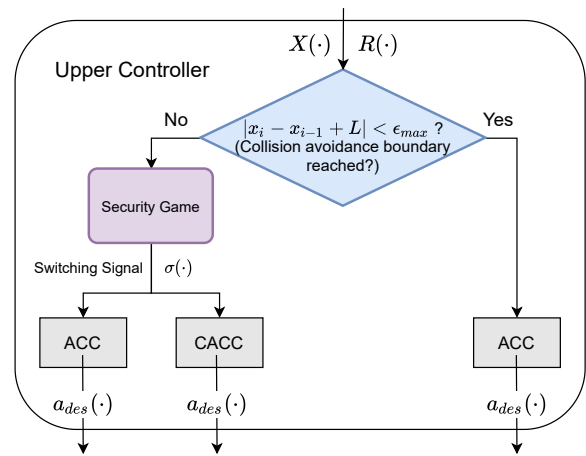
$X(\cdot)$ $R(\cdot)$

Upper Controller

No

$|x_i - x_{i-1} + L| < \epsilon_{max}$ ?
(Collision avoidance boundary reached?)

Yes

Security Game

Switching Signal $\sigma(\cdot)$

ACC

CACC

ACC

$a_{des}(\cdot)$

$a_{des}(\cdot)$

$a_{des}(\cdot)$